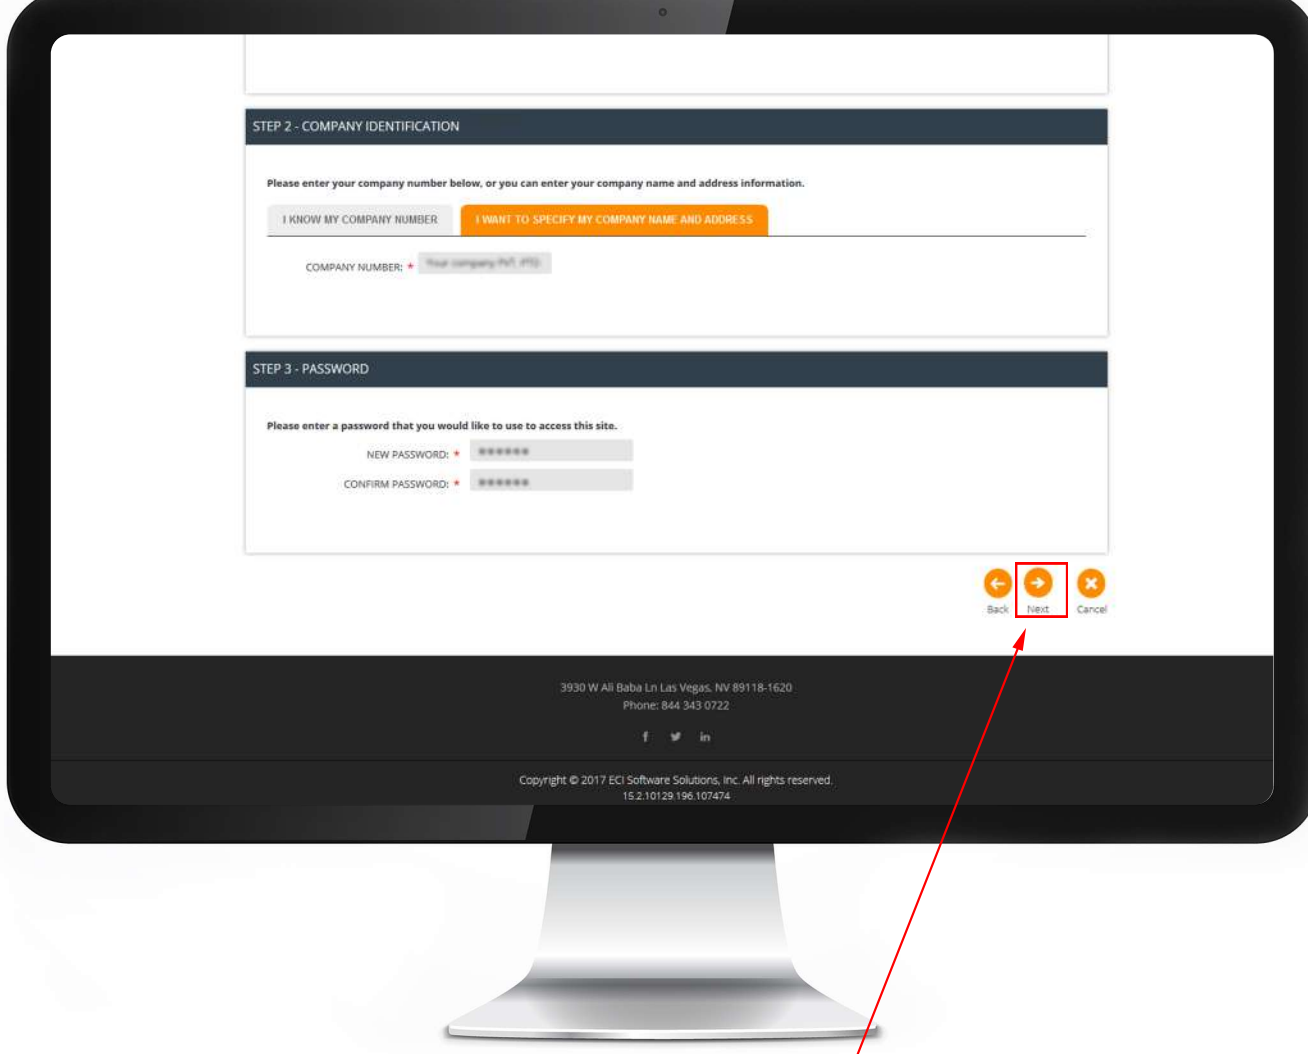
STEP 2 - COMPANY IDENTIFICATION

Please enter your company number below, or you can enter your company name and address information.

I KNOW MY COMPANY NUMBER

I WANT TO SPECIFY MY COMPANY NAME AND ADDRESS

COMPANY NUMBER: * Your company Pvt. PTD

STEP 3 - PASSWORD

Please enter a password that you would like to use to access this site.

NEW PASSWORD: * ******

CONFIRM PASSWORD: * ******

Back Next Cancel

3930 W Ali Baba Ln Las Vegas, NV 89118-1620
Phone: 844 343 0722

f in

Copyright © 2017 ECI Software Solutions, Inc. All rights reserved.
15.2.10129.196.107474